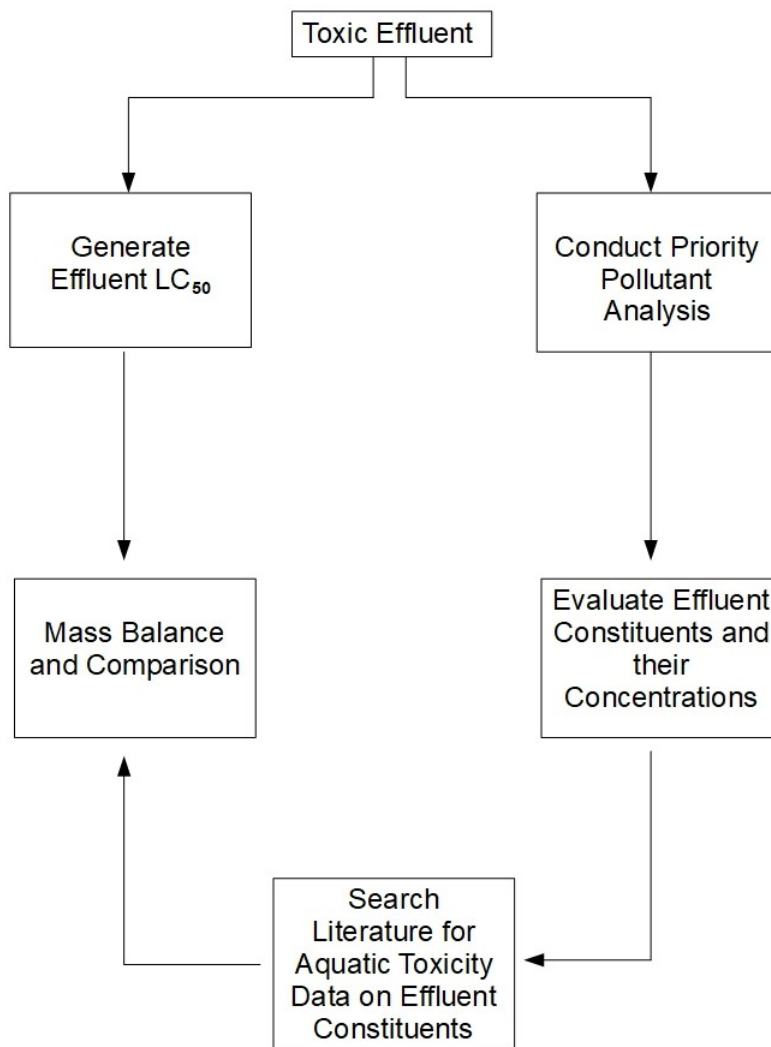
Toxic Effluent

Generate Effluent $LC_{50}$

Conduct Priority Pollutant Analysis

Mass Balance and Comparison

Evaluate Effluent Constituents and their Concentrations

Search Literature for Aquatic Toxicity Data on Effluent Constituents